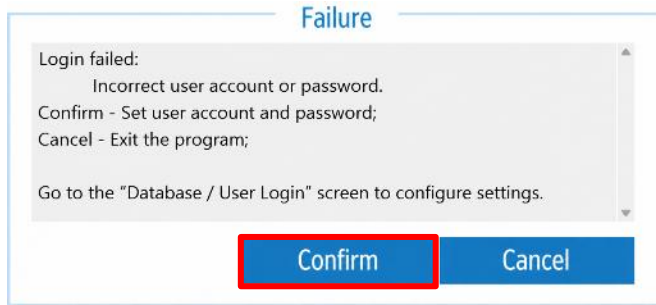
Failure

Login failed:
Incorrect user account or password.
Confirm - Set user account and password;
Cancel - Exit the program;

Go to the "Database / User Login" screen to configure settings.

Confirm

Cancel